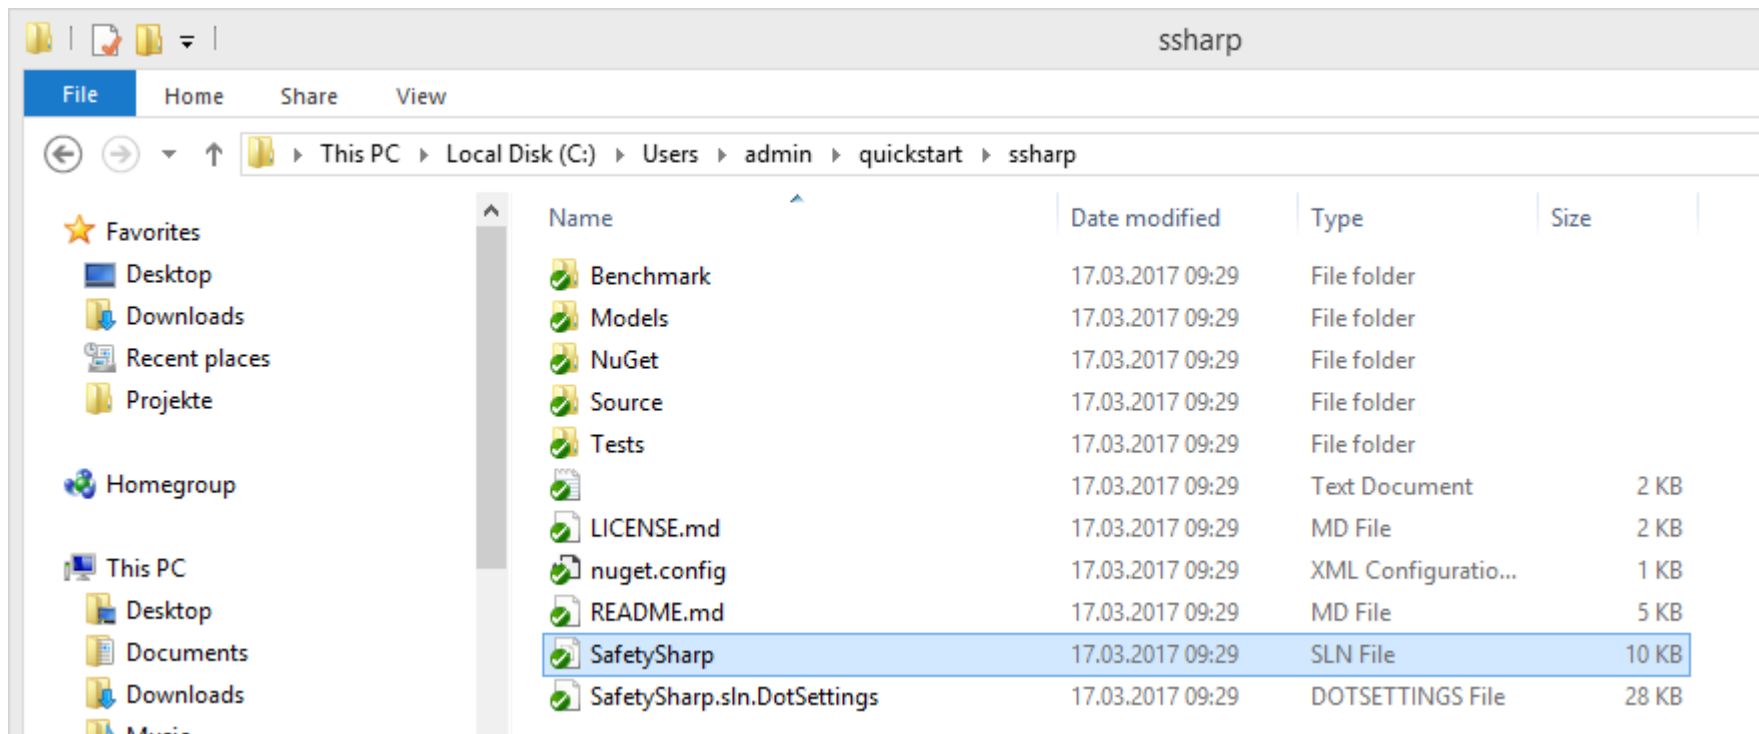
ssharp

File Home Share View

This PC ▸ Local Disk (C:) ▸ Users ▸ admin ▸ quickstart ▸ ssharp

Favorites
Desktop
Downloads
Recent places
Projekte

Homegroup

This PC
Desktop
Documents
Downloads
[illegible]

| Name | Date modified | Type | Size |
|---|---|---|---|
| Benchmark | 17.03.2017 09:29 | File folder | |
| Models | 17.03.2017 09:29 | File folder | |
| NuGet | 17.03.2017 09:29 | File folder | |
| Source | 17.03.2017 09:29 | File folder | |
| Tests | 17.03.2017 09:29 | File folder | |
| | 17.03.2017 09:29 | Text Document | 2 KB |
| LICENSE.md | 17.03.2017 09:29 | MD File | 2 KB |
| nuget.config | 17.03.2017 09:29 | XML Configuratio... | 1 KB |
| README.md | 17.03.2017 09:29 | MD File | 5 KB |
| SafetySharp | 17.03.2017 09:29 | SLN File | 10 KB |
| SafetySharp.sln.DotSettings | 17.03.2017 09:29 | DOTSETTINGS File | 28 KB |